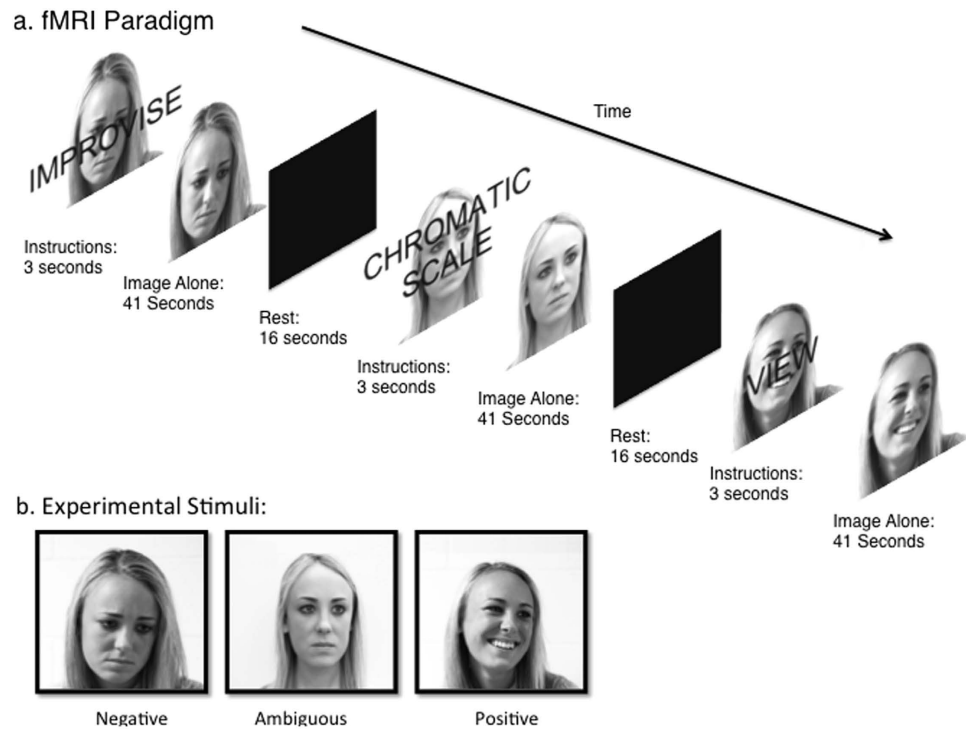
a. fMRI Paradigm

Time

IMPROVISE

Instructions:
3 seconds

Image Alone:
41 Seconds

Rest:
16 seconds

CHROMATIC SCALE

Instructions:
3 seconds

Image Alone:
41 Seconds

Rest:
16 seconds

VIEW

Instructions:
3 seconds

Image Alone:
41 Seconds

b. Experimental Stimuli:

Negative

Ambiguous

Positive